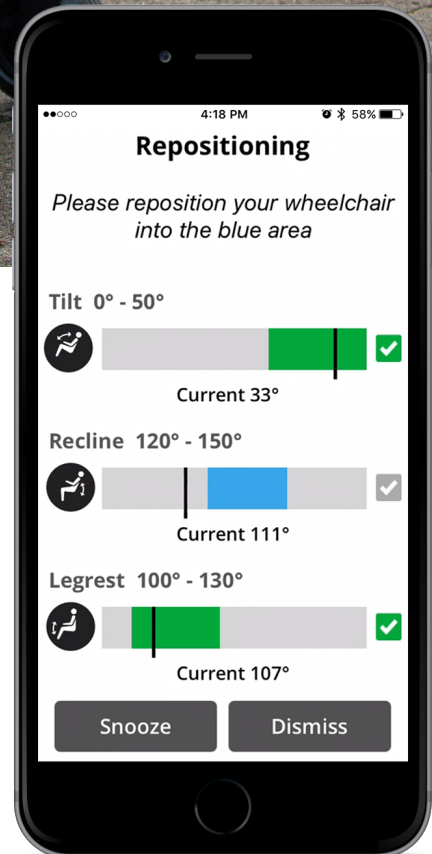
●●○○○ 4:18 PM 58%

Repositioning

Please reposition your wheelchair into the blue area

Tilt 0° - 50°

Current 33°

Recline 120° - 150°

Current 111°

Legrest 100° - 130°

Current 107°

Snooze

Dismiss